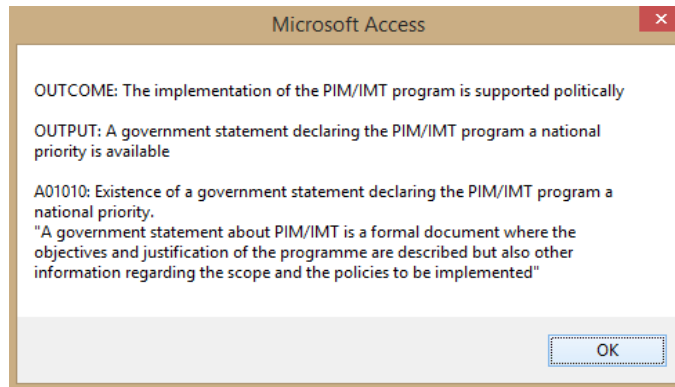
Microsoft Access

OUTCOME: The implementation of the PIM/IMT program is supported politically

OUTPUT: A government statement declaring the PIM/IMT program a national priority is available

A01010: Existence of a government statement declaring the PIM/IMT program a national priority.
"A government statement about PIM/IMT is a formal document where the objectives and justification of the programme are described but also other information regarding the scope and the policies to be implemented"

OK